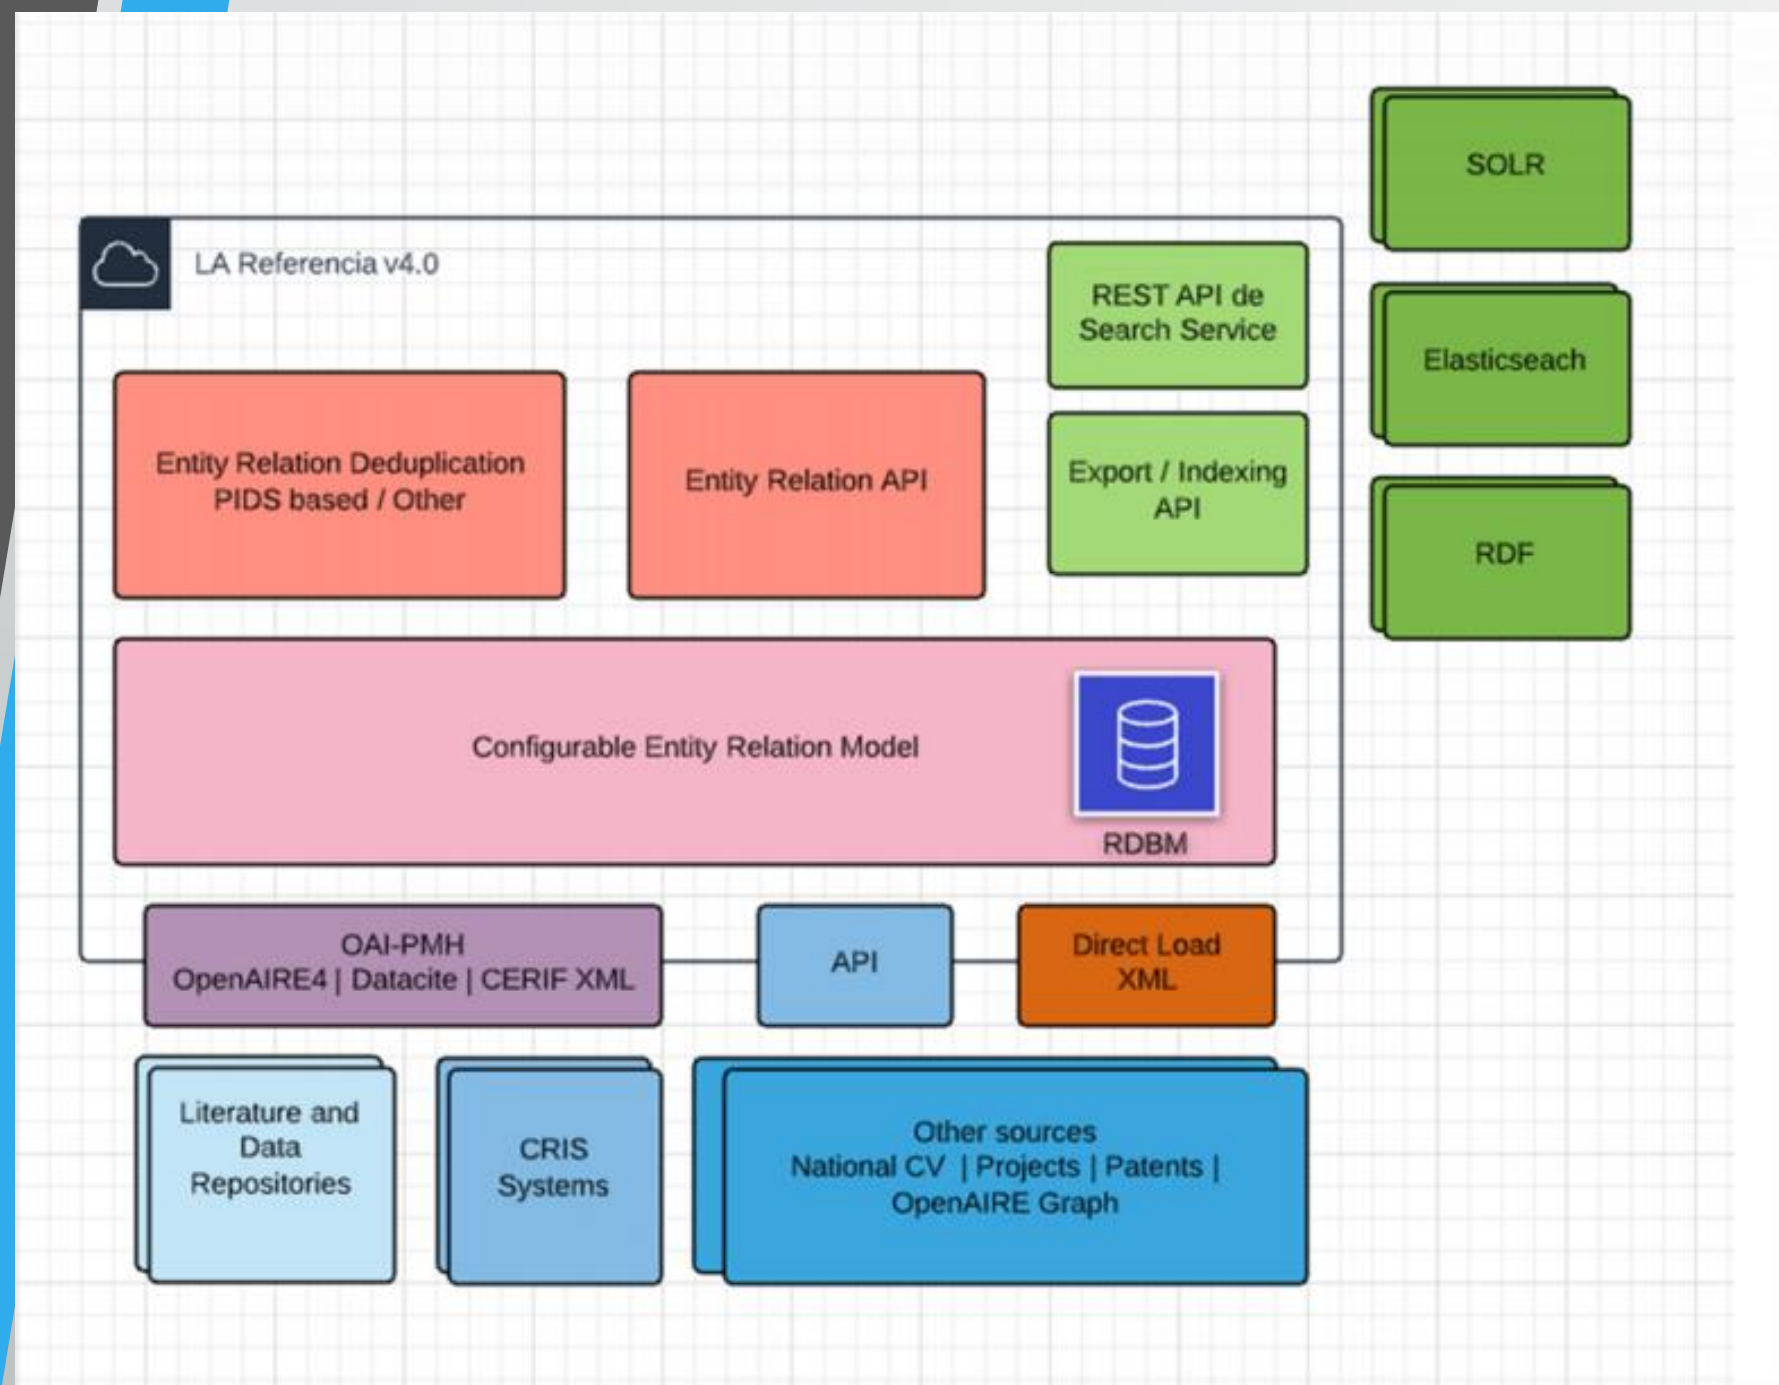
LA Referencia v4.0

SOLR

REST API de Search Service

Elasticseach

Entity Relation Deduplication PIDS based / Other

Entity Relation API

Export / Indexing API

RDF

Configurable Entity Relation Model

RDBM

OAI-PMH
OpenAIRE4 | Datacite | CERIF XML

API

Direct Load XML

Literature and Data Repositories

CRIS Systems

Other sources
National CV | Projects | Patents | OpenAIRE Graph